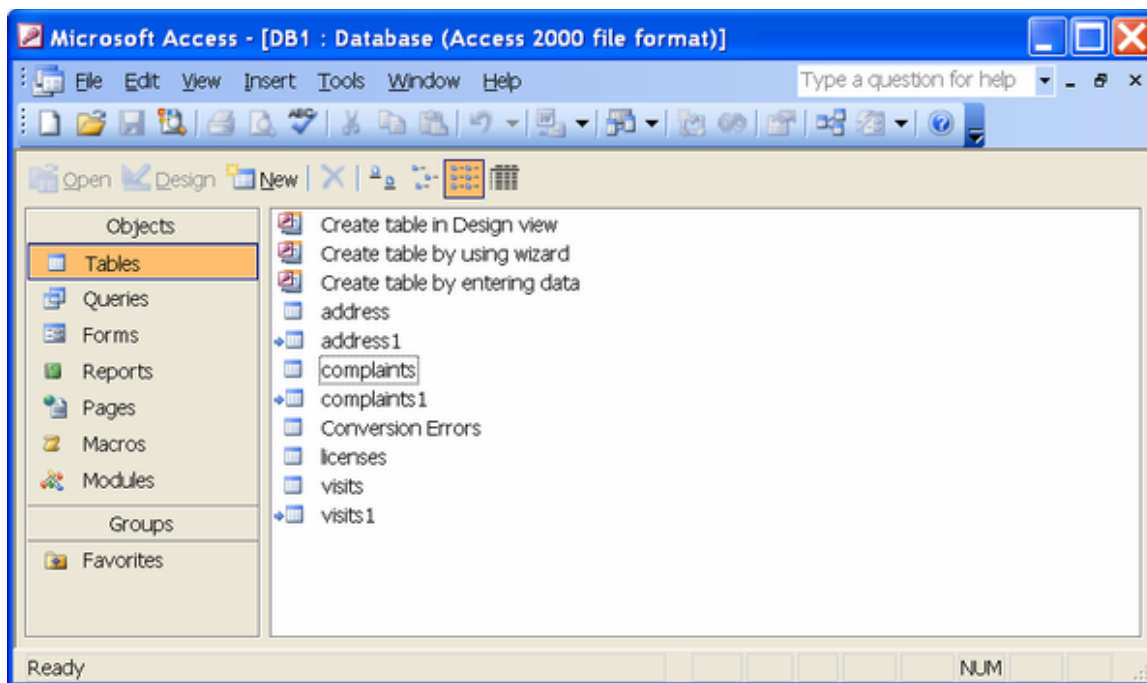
Microsoft Access - [DB1 : Database (Access 2000 file format)]

File Edit View Insert Tools Window Help

Type a question for help

Open Design New

Objects
Tables
Queries
Forms
Reports
Pages
Macros
Modules
Groups
Favorites

Create table in Design view
Create table by using wizard
Create table by entering data
address
address1
complaints
complaints1
Conversion Errors
licenses
visits
visits1

Ready

NUM